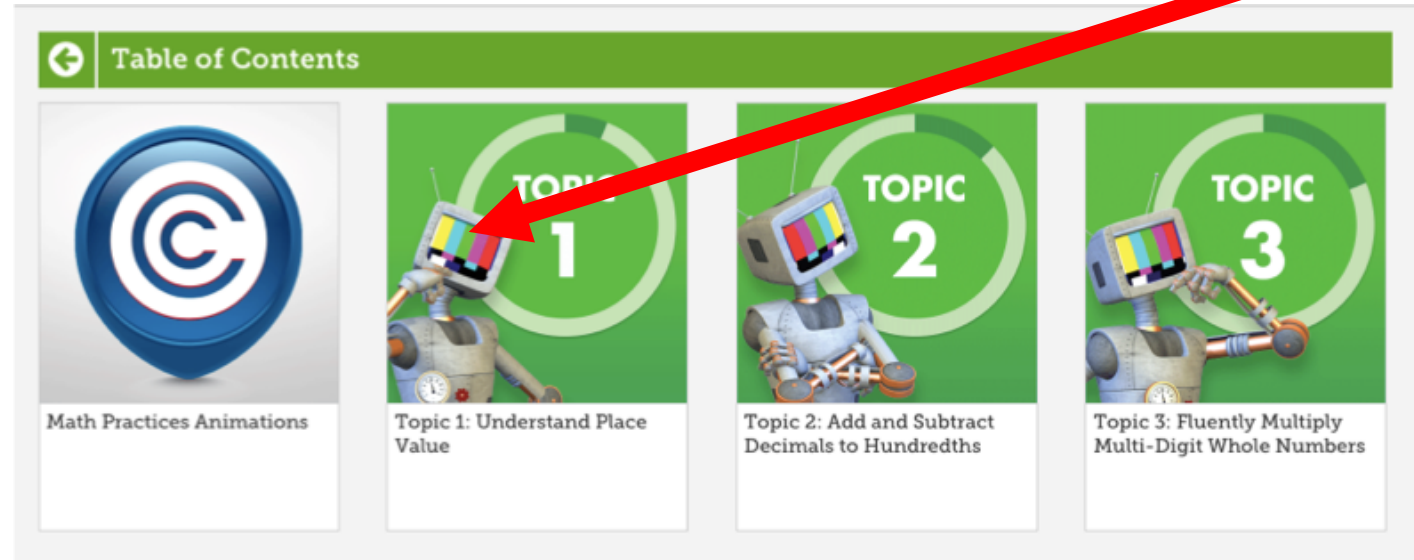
Table of Contents

Math Practices Animations

TOPIC 1

Topic 1: Understand Place Value

TOPIC 2

Topic 2: Add and Subtract Decimals to Hundredths

TOPIC 3

Topic 3: Fluently Multiply Multi-Digit Whole Numbers